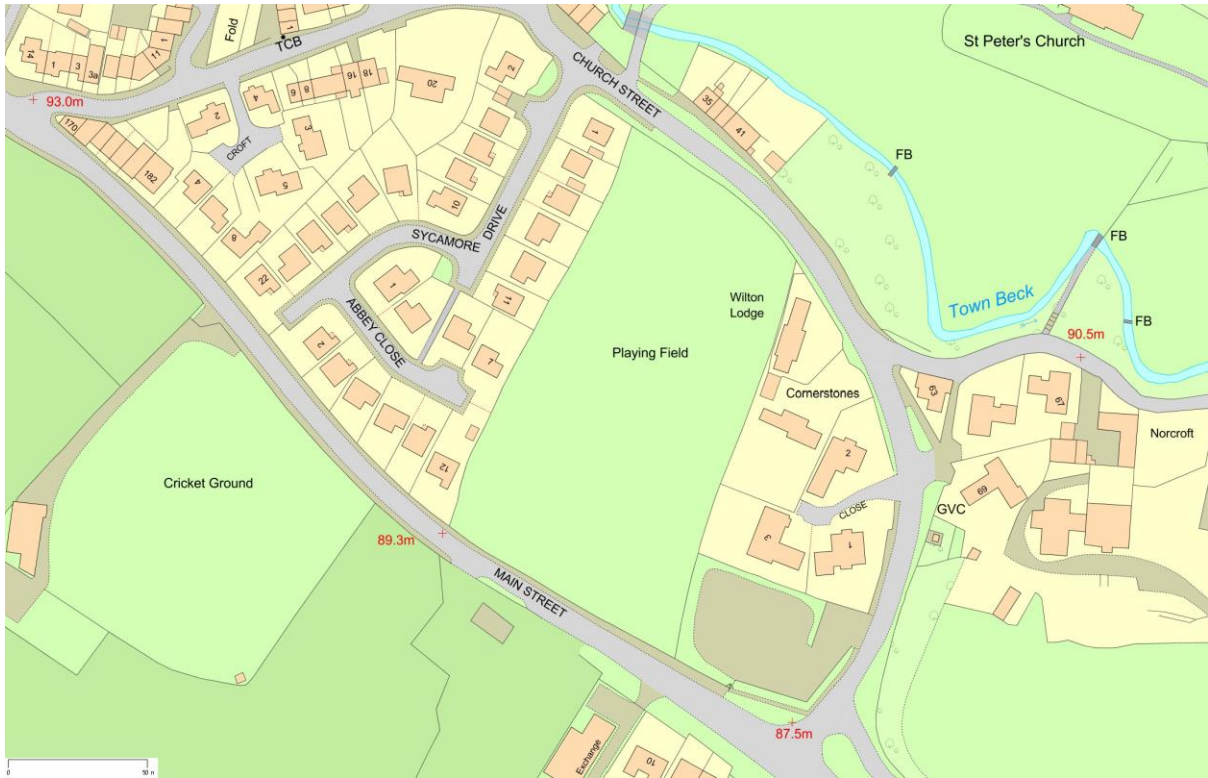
Fold
TCB
14
1
3
3a
11
1
93.0m
170
182
CROFT
2
4
6
8
16
18
20
2
3
5
4
8
22
10
1
CHURCH STREET
35
41
St Peter's Church
FB
FB
FB
Town Beck
90.5m
SYCAMORE DRIVE
ABBEY CLOSE
1
2
11
7
12
Playing Field
Wilton Lodge
Cornerstones
2
CLOSE
3
1
63
67
Norcroft
69
GVC
Cricket Ground
89.3m
MAIN STREET
87.5m
Exchange
10
0
50 m